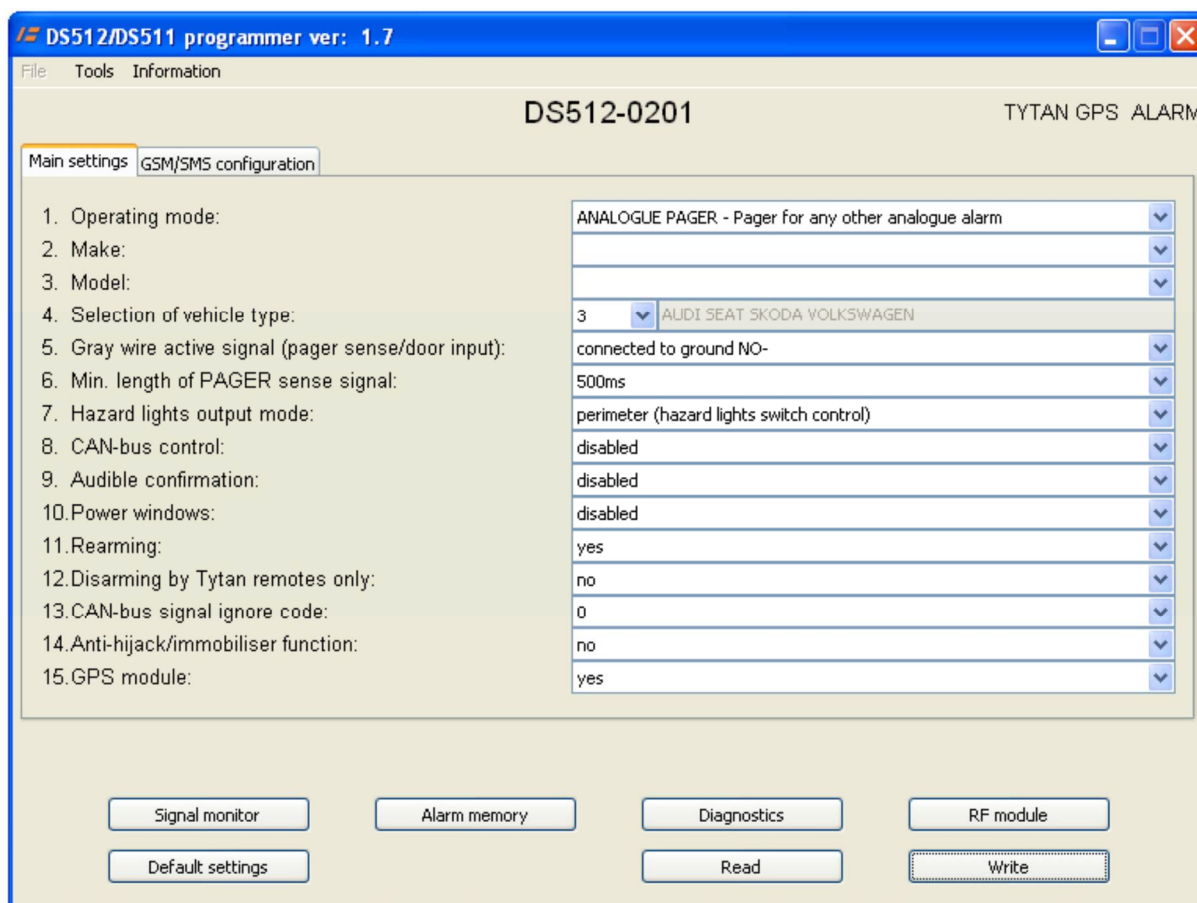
DS512/DS511 programmer ver: 1.7

File Tools Information

DS512-0201

TYTAN GPS ALARM

Main settings GSM/SMS configuration

| | |
|---|---|
| 1. Operating mode: | ANALOGUE PAGER - Pager for any other analogue alarm |
| 2. Make: | |
| 3. Model: | |
| 4. Selection of vehicle type: | 3 AUDI SEAT SKODA VOLKSWAGEN |
| 5. Gray wire active signal (pager sense/door input): | connected to ground NO- |
| 6. Min. length of PAGER sense signal: | 500ms |
| 7. Hazard lights output mode: | perimeter (hazard lights switch control) |
| 8. CAN-bus control: | disabled |
| 9. Audible confirmation: | disabled |
| 10.Power windows: | disabled |
| 11.Rearming: | yes |
| 12.Disarming by Tytan remotes only: | no |
| 13.CAN-bus signal ignore code: | 0 |
| 14.Anti-hijack/immobiliser function: | no |
| 15.GPS module: | yes |

Signal monitor Alarm memory Diagnostics RF module

Default settings Read Write